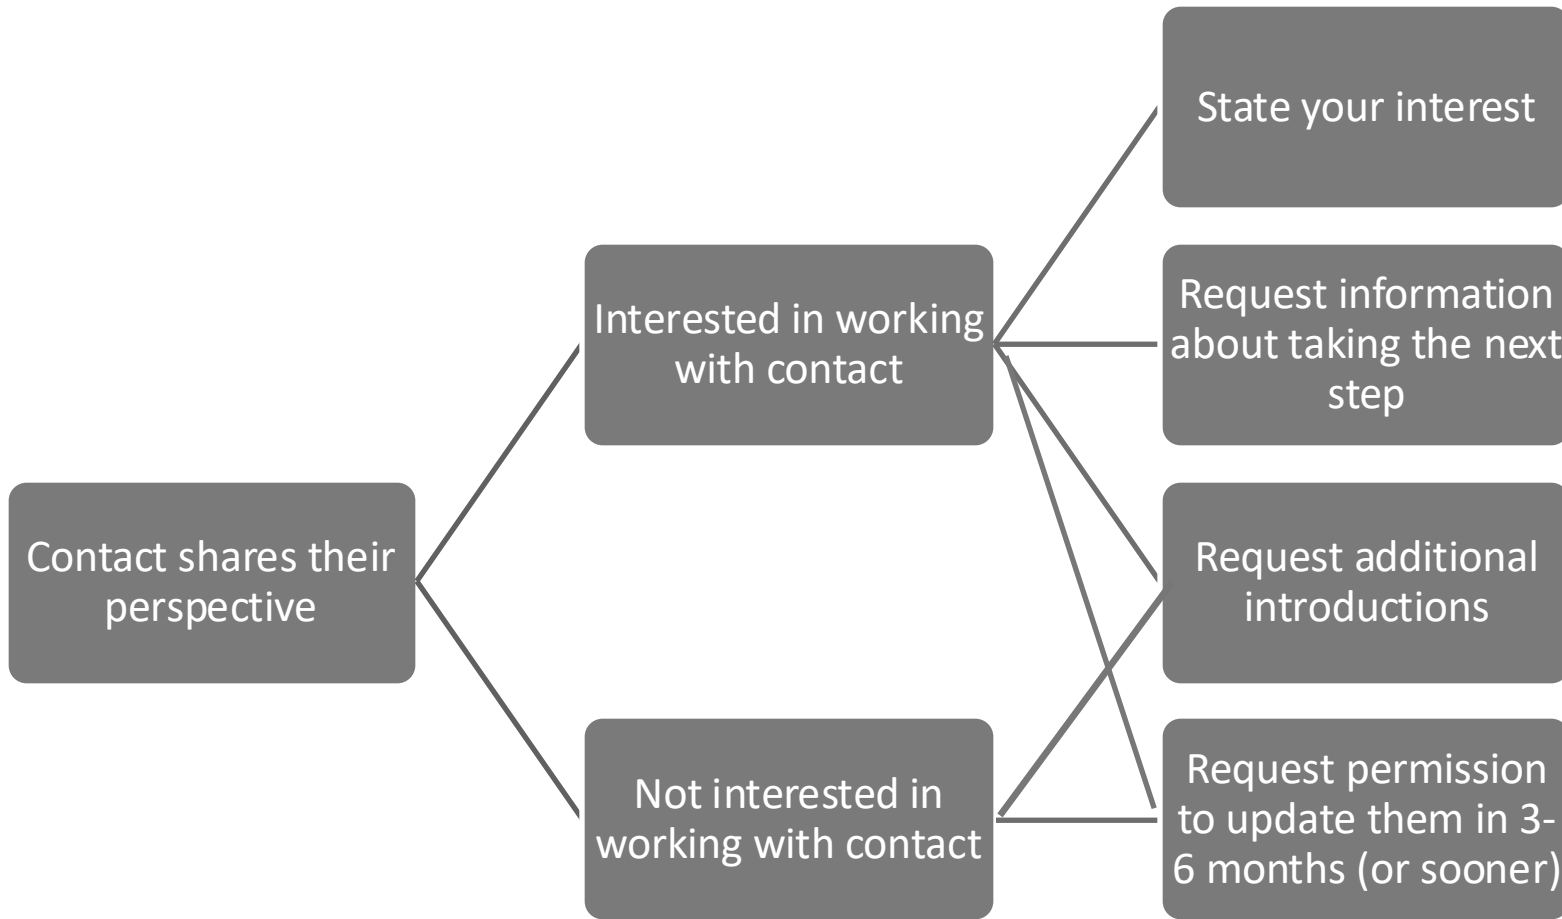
Contact shares their perspective

Interested in working with contact

Not interested in working with contact

State your interest

Request information about taking the next step

Request additional introductions

Request permission to update them in 3-6 months (or sooner)